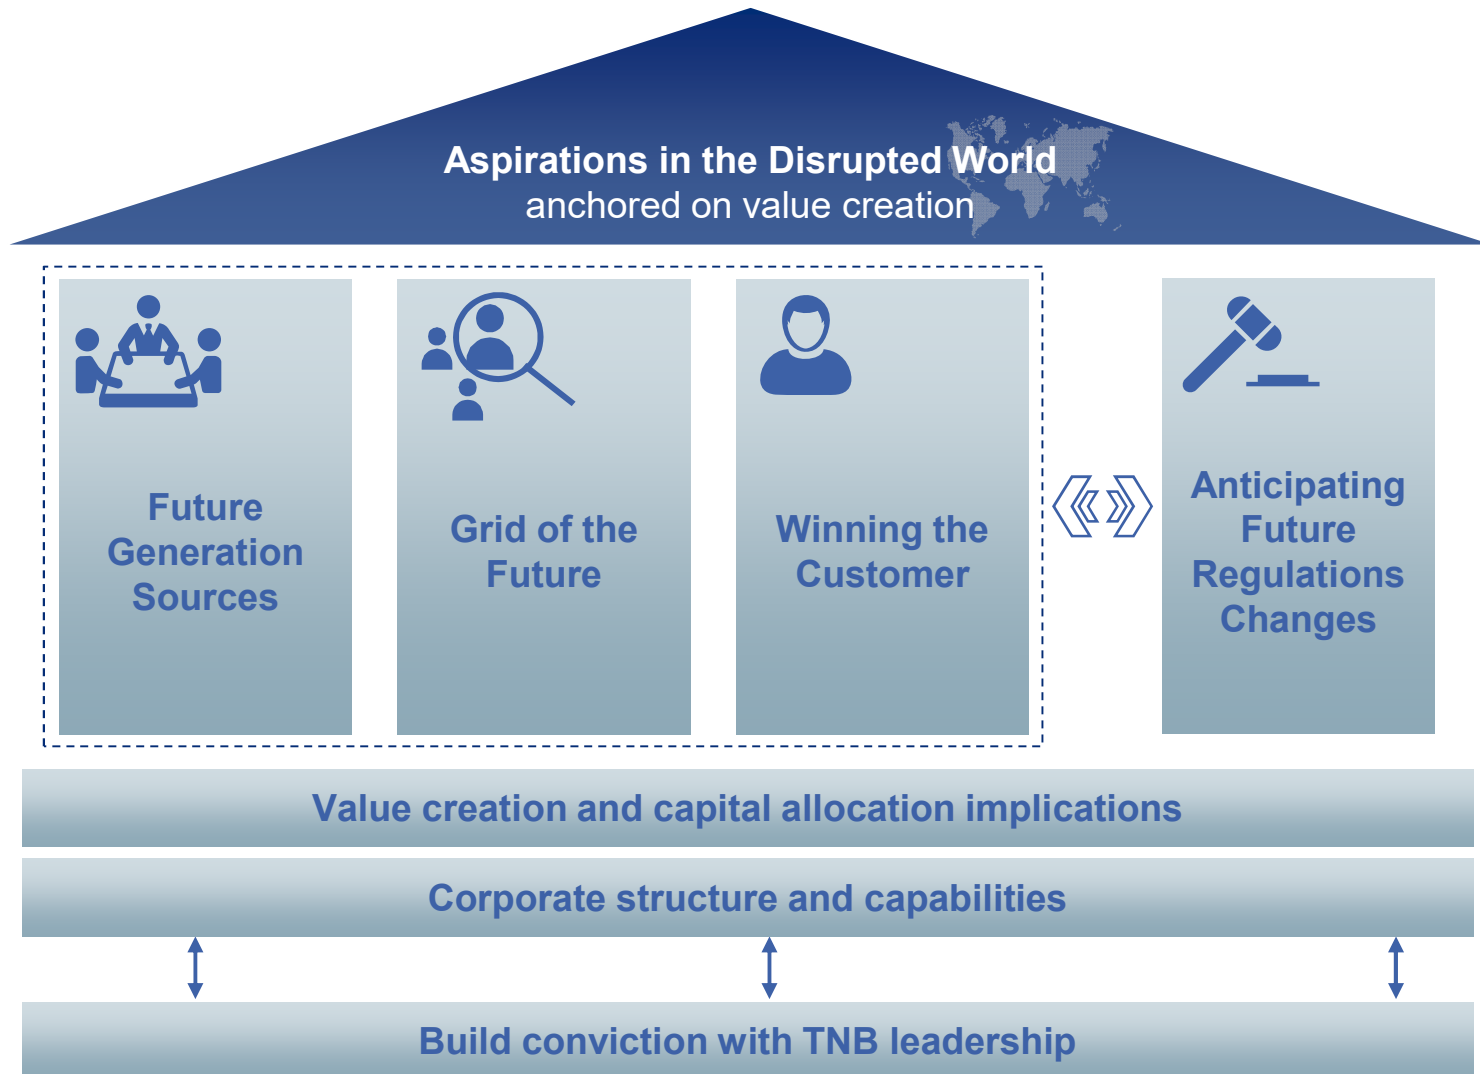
Aspirations in the Disrupted World
anchored on value creation

Future Generation Sources

Grid of the Future

Winning the Customer

Anticipating Future Regulations Changes

Value creation and capital allocation implications

Corporate structure and capabilities

Build conviction with TNB leadership